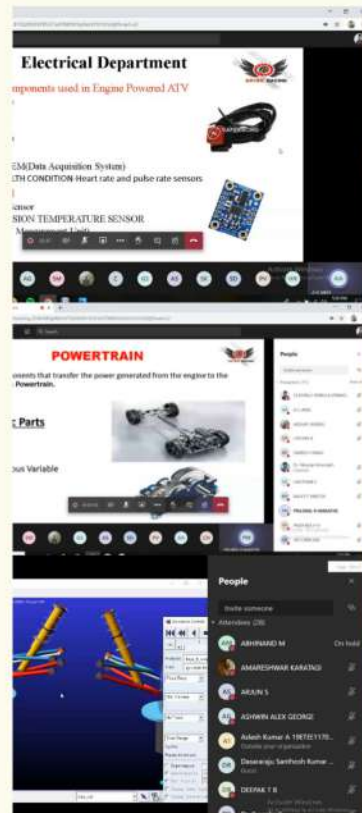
Electrical Department

mponents used in Engine Powered ATV

EM(Data Acquisition System)
LTH CONDITION-Heart rate and pulse rate sensors

ensor
SION TEMPERATURE SENSOR
Measurement Unit

POWERTRAIN

onents that transfer the power generated from the engine to the Powertrain.

Parts

ous Variable

People

People

Invite someone

Attendees (28)

ABHINAND M

On hold

AMARESHWAR KARATAGI

ARJUN S

ASHWIN ALEX GEORGE

Aslesh Kumar A 19ETEE1170...

Outside your organization

Dasaraju Santhosh Kumar...

Guest

DEEPAK T B

Activate Windows